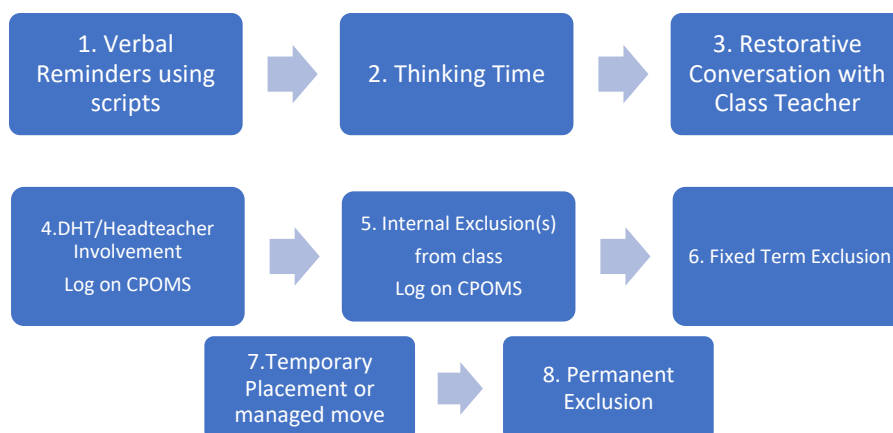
1. Verbal Reminders using scripts

2. Thinking Time

3. Restorative Conversation with Class Teacher

4.DHT/Headteacher Involvement
Log on CPOMS

5. Internal Exclusion(s) from class
Log on CPOMS

6. Fixed Term Exclusion

7.Temporary Placement or managed move

8. Permanent Exclusion